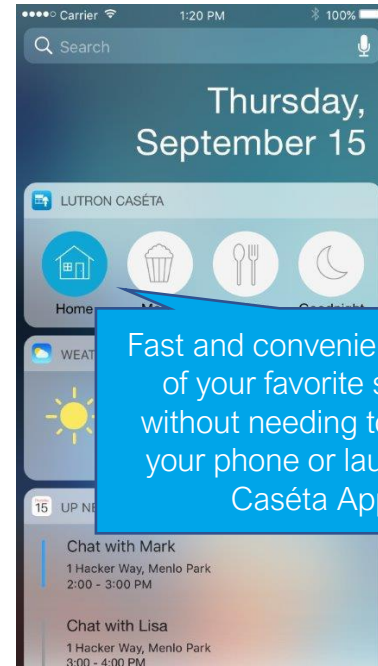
Carrier 1:20 PM 100%

Search

Thursday, September 15

LUTRON CASÉTA

Home Mo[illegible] Goodnight

WEAT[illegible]

Fast and convenie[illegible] of your favorite s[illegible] without needing t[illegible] your phone or lau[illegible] Caséta Ap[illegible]

15 UP NE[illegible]

Chat with Mark
1 Hacker Way, Menlo Park
2:00 - 3:00 PM

Chat with Lisa
1 Hacker Way, Menlo Park
3:00 - 4:00 PM